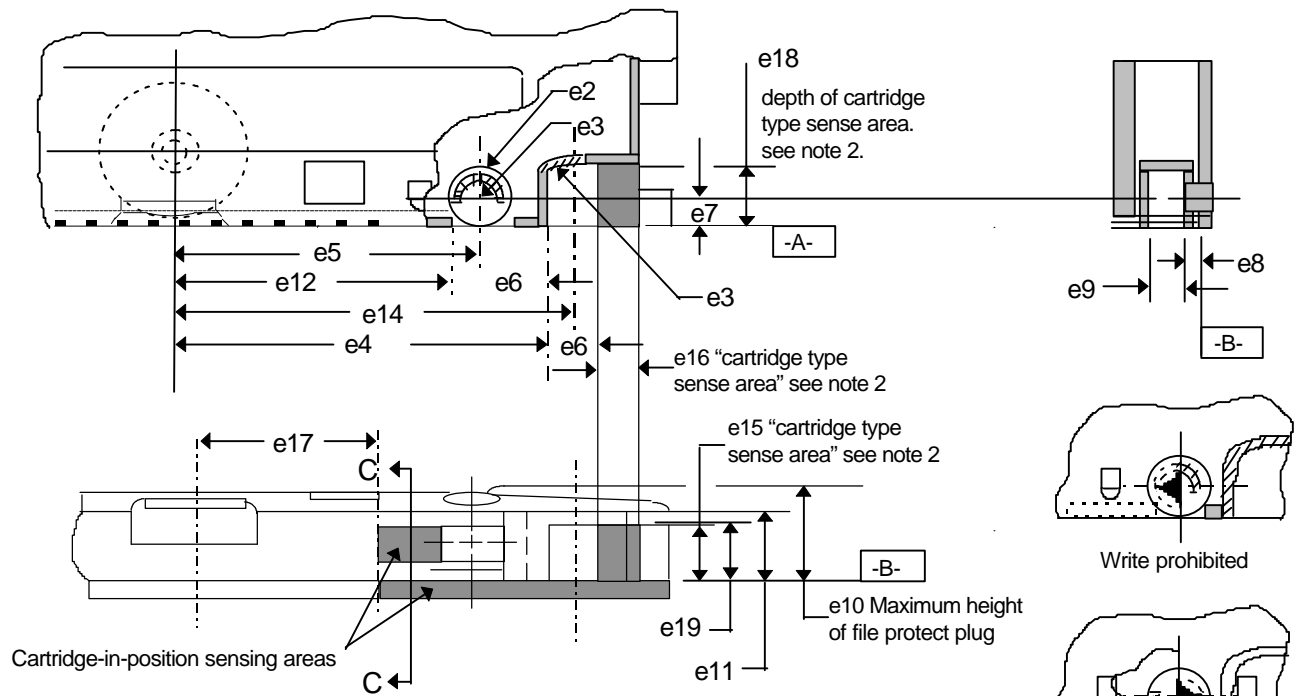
e18
depth of cartridge type sense area. see note 2.

e2
e3
e3
e7
-A-
e5
e12
e6
e14
e4
e6
e16 "cartridge type sense area" see note 2

e8
e9
-B-

e17
C
e15 "cartridge type sense area" see note 2
-B-
e10 Maximum height of file protect plug
e19
e11
Cartridge-in-position sensing areas
C

Write prohibited